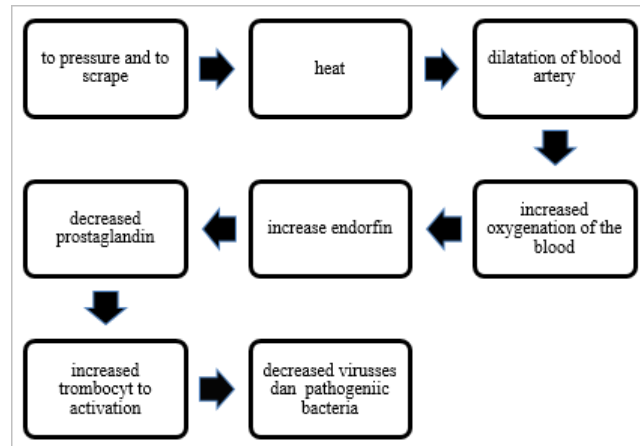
to pressure and to scrape

heat

dilatation of blood artery

increased oxygenation of the blood

increase endorfin

decreased prostaglandin

increased trombocyt to activation

decreased virusses dan pathogeniic bacteria